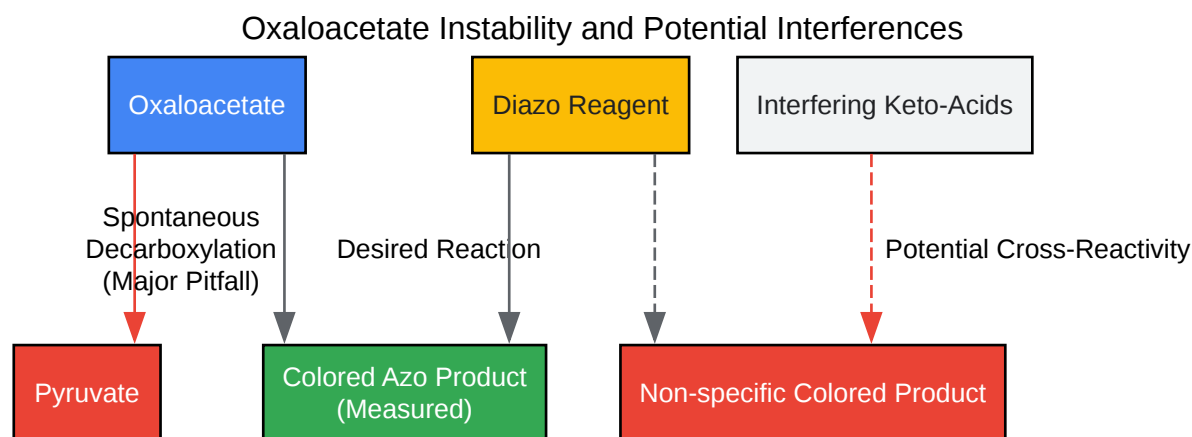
Oxaloacetate Instability and Potential Interferences

Oxaloacetate

Diazo Reagent

Interfering Keto-Acids

Spontaneous Decarboxylation (Major Pitfall)

Desired Reaction

Potential Cross-Reactivity

Pyruvate

Colored Azo Product (Measured)

Non-specific Colored Product